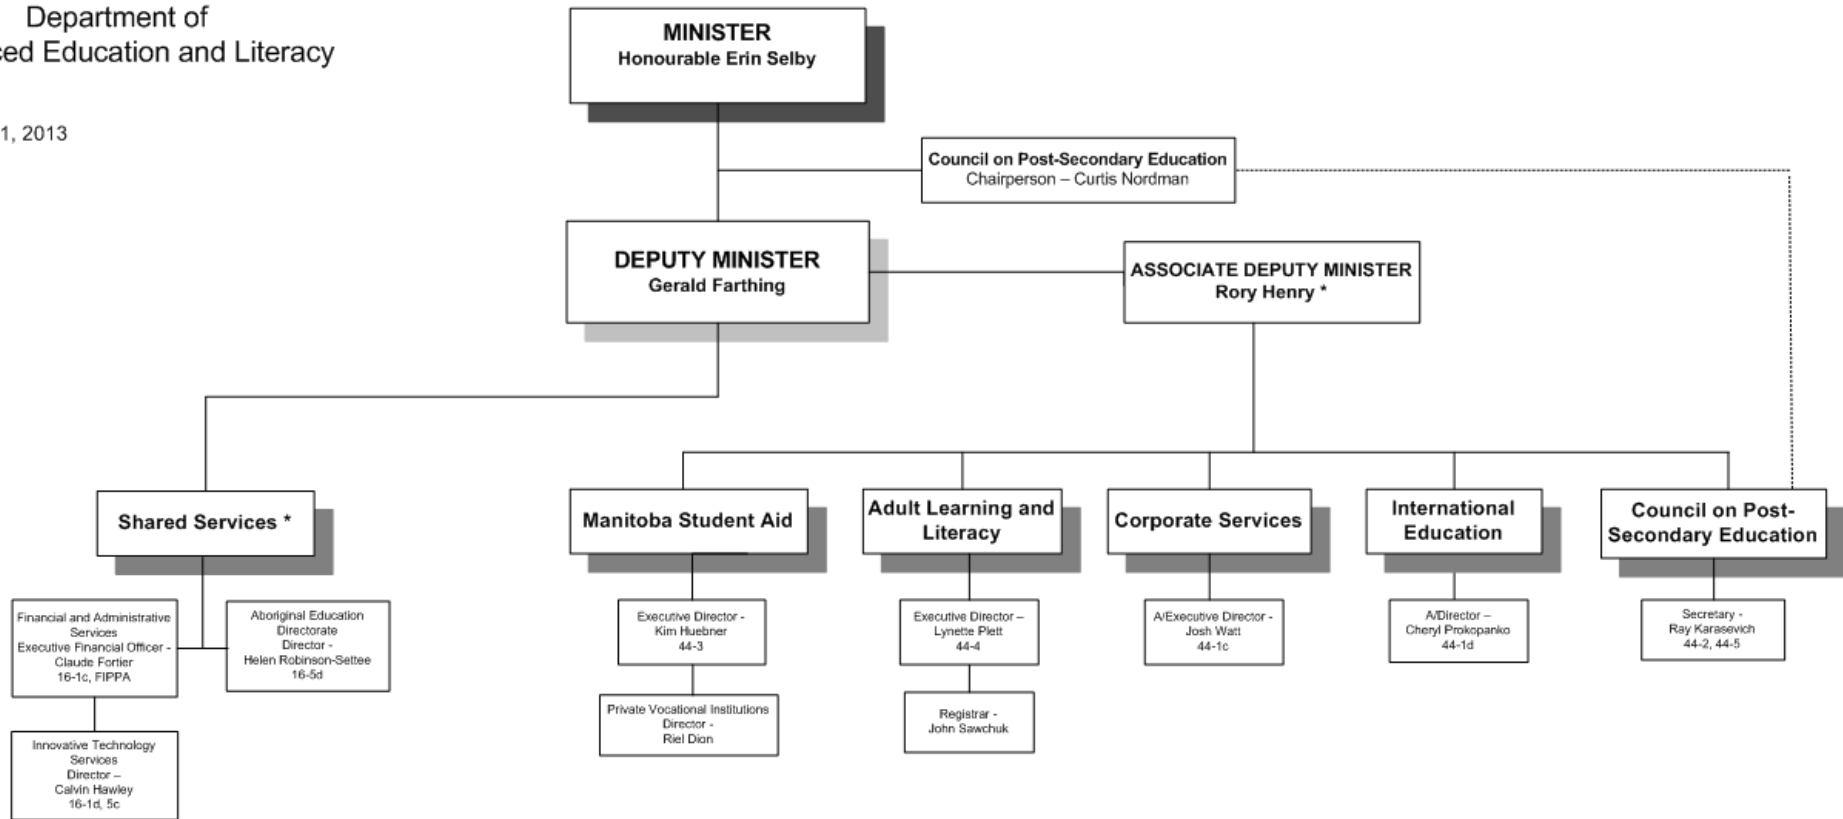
Department of
ced Education and Literacy

1, 2013

MINISTER
Honourable Erin Selby

Council on Post-Secondary Education
Chairperson – Curtis Nordman

DEPUTY MINISTER
Gerald Farthing

ASSOCIATE DEPUTY MINISTER
Rory Henry *

Shared Services *

Manitoba Student Aid

Adult Learning and Literacy

Corporate Services

International Education

Council on Post-Secondary Education

Financial and Administrative Services
Executive Financial Officer -
Claude Fortier
16-1c, FIPPA

Aboriginal Education Directorate
Director -
Helen Robinson-Settee
16-5d

Innovative Technology Services
Director –
Calvin Hawley
16-1d, 5c

Executive Director -
Kim Huebner
44-3

Private Vocational Institutions
Director -
Riel Dion

Executive Director –
Lynette Plett
44-4

Registrar -
John Sawchuk

A/Executive Director -
Josh Watt
44-1c

A/Director –
Cheryl Prokopanko
44-1d

Secretary -
Ray Karasevich
44-2, 44-5